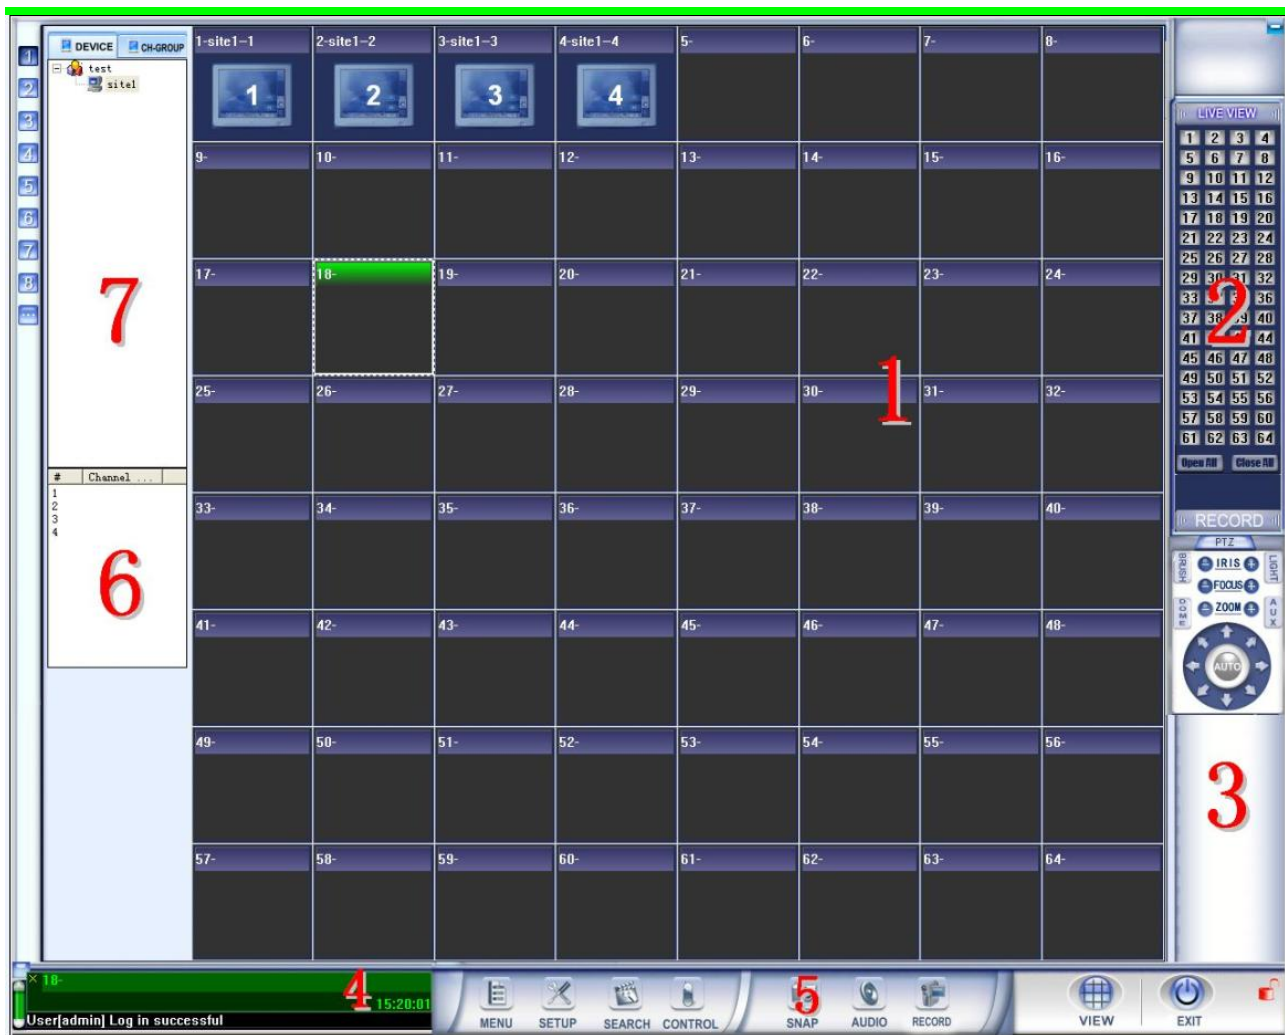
1
2
3
4
5
6
7
8

DEVICE CH-GROUP
test
site1

7

| # | Channel ... |
|---|---|
| 1 | |
| 2 | |
| 3 | |
| 4 | |

6

| 1-site1-1 | 2-site1-2 | 3-site1-3 | 4-site1-4 | 5- | 6- | 7- | 8- |
|---|---|---|---|---|---|---|---|
| 9- | 10- | 11- | 12- | 13- | 14- | 15- | 16- |
| 17- | 18- | 19- | 20- | 21- | 22- | 23- | 24- |
| 25- | 26- | 27- | 28- | 29- | 30- | 31- | 32- |
| 33- | 34- | 35- | 36- | 37- | 38- | 39- | 40- |
| 41- | 42- | 43- | 44- | 45- | 46- | 47- | 48- |
| 49- | 50- | 51- | 52- | 53- | 54- | 55- | 56- |
| 57- | 58- | 59- | 60- | 61- | 62- | 63- | 64- |

1 2 3 4

1

LIVE VIEW
1 2 3 4
5 6 7 8
9 10 11 12
13 14 15 16
17 18 19 20
21 22 23 24
25 26 27 28
29 30 31 32
33 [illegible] 36
37 38 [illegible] 40
41 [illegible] 44
45 46 47 48
49 50 51 52
53 54 55 56
57 58 59 60
61 62 63 64
Open All Close All

2

RECORD
PTZ
BRUSH IRIS LIGHT
FOCUS
DOME ZOOM AUX
AUTO

3

18-
4 15:20:01
User[admin] Log in successful

MENU SETUP SEARCH CONTROL
5
SNAP AUDIO RECORD
VIEW EXIT